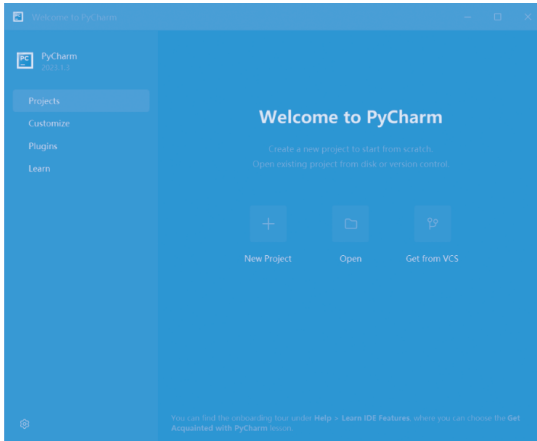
Welcome to PyCharm

PyCharm
2023.1.1

Projects
Customize
Plugins
Learn

Welcome to PyCharm

Create a new project to start from scratch.
Open existing project from disk or version control.

New Project
Open
Get from VCS

You can find the onboarding tour under Help > Learn IDE Features, where you can choose the Get Acquainted with PyCharm lesson.